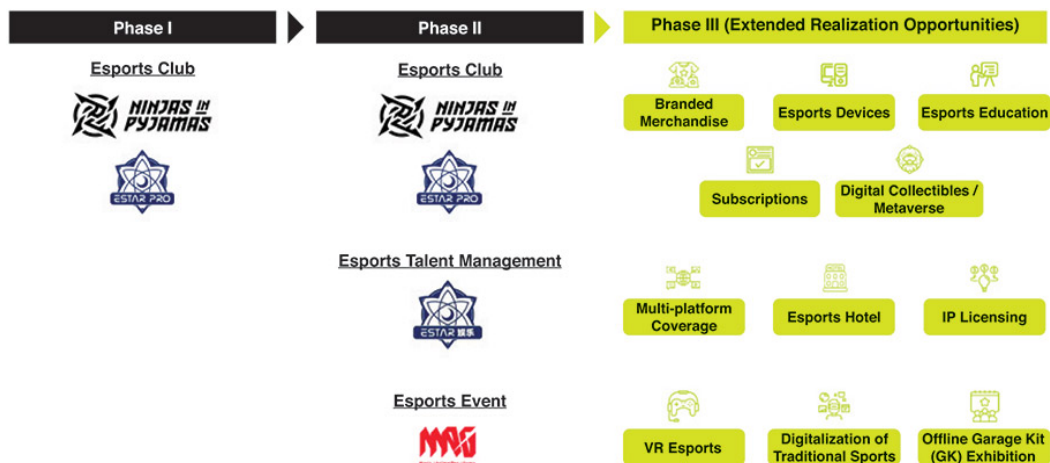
Phase I

Esports Club

NINJAS IN PYJAMAS

ESTAR PRO

Phase II

Esports Club

NINJAS IN PYJAMAS

ESTAR PRO

Esports Talent Management

ESTAR 娱乐

Esports Event

Phase III (Extended Realization Opportunities)

Branded Merchandise

Esports Devices

Esports Education

Subscriptions

Digital Collectibles / Metaverse

Multi-platform Coverage

Esports Hotel

IP Licensing

VR Esports

Digitalization of Traditional Sports

Offline Garage Kit (GK) Exhibition